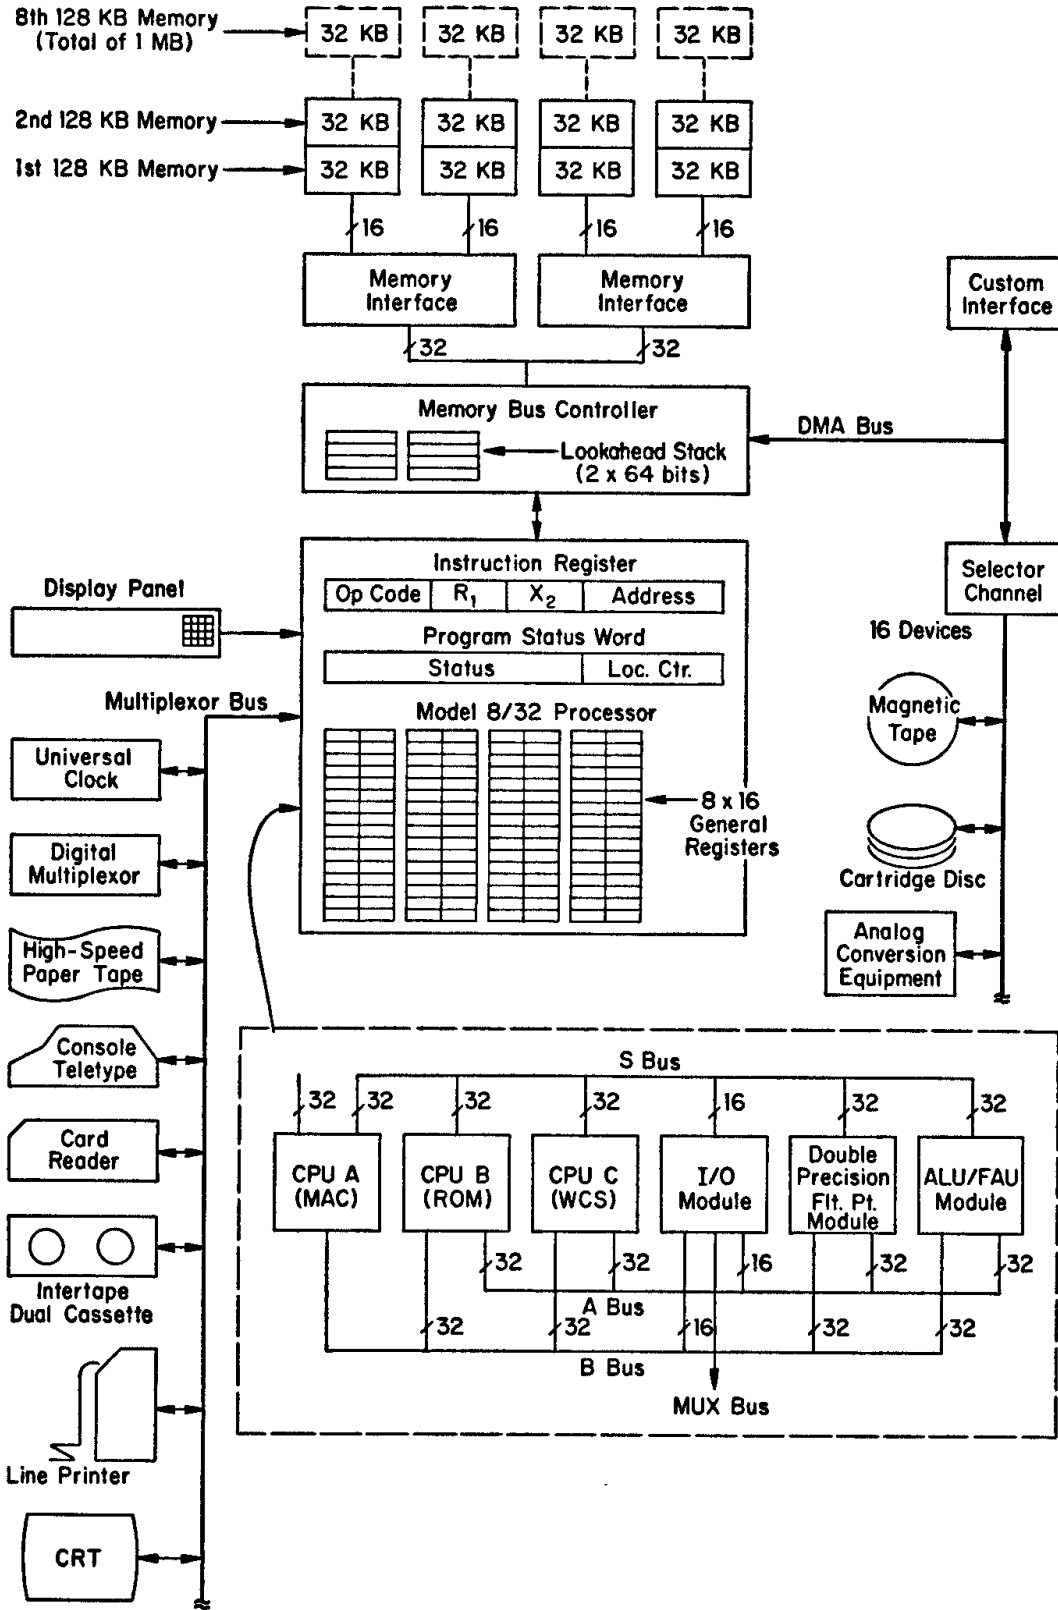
8th 128 KB Memory (Total of 1 MB)

32 KB
32 KB
32 KB
32 KB

2nd 128 KB Memory
1st 128 KB Memory

32 KB
32 KB
32 KB
32 KB
32 KB
32 KB
32 KB
32 KB

16
16
16
16

Memory Interface
Memory Interface

Custom Interface

32
32

Memory Bus Controller
Lookahead Stack (2 x 64 bits)

DMA Bus

Instruction Register
| Op Code | $R_1$ | $X_2$ | Address |
|---|---|---|---|

Display Panel

Selector Channel

Program Status Word
| Status | Loc. Ctr. |
|---|---|

16 Devices

Multiplexor Bus

Model 8/32 Processor

Magnetic Tape

Universal Clock

8 x 16 General Registers

Digital Multiplexor

Cartridge Disc

High-Speed Paper Tape

Analog Conversion Equipment

Console Teletype

S Bus

32
32
32
32
16
32
32

Card Reader

CPU A (MAC)
CPU B (ROM)
CPU C (WCS)
I/O Module
Double Precision Flt. Pt. Module
ALU/FAU Module

32
32
16
32
32

Intertape Dual Cassette

A Bus

32
32
16
32
32

B Bus

MUX Bus

Line Printer

CRT